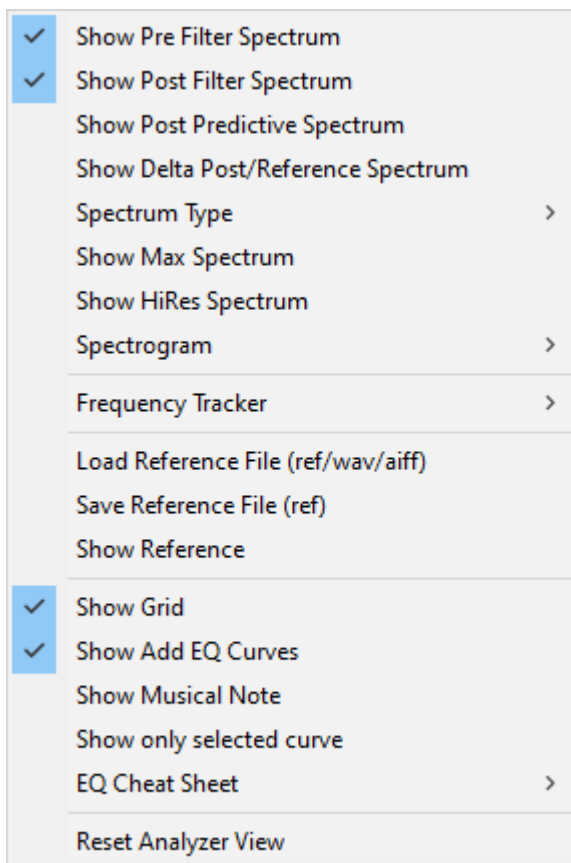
Show Pre Filter Spectrum
Show Post Filter Spectrum
Show Post Predictive Spectrum
Show Delta Post/Reference Spectrum
Spectrum Type
Show Max Spectrum
Show HiRes Spectrum
Spectrogram

Frequency Tracker

Load Reference File (ref/wav/aiff)
Save Reference File (ref)
Show Reference

Show Grid
Show Add EQ Curves
Show Musical Note
Show only selected curve
EQ Cheat Sheet

Reset Analyzer View